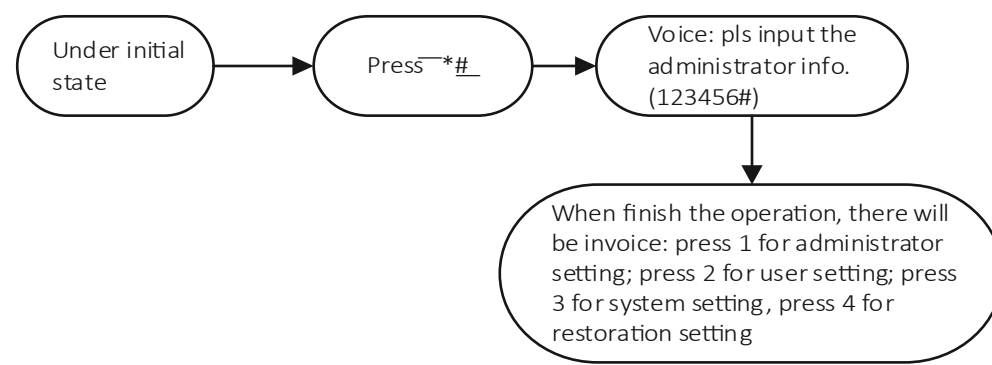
Under initial state

Press *#

Voice: pls input the administrator info. (123456#)

When finish the operation, there will be invoice: press 1 for administrator setting; press 2 for user setting; press 3 for system setting, press 4 for restoration setting